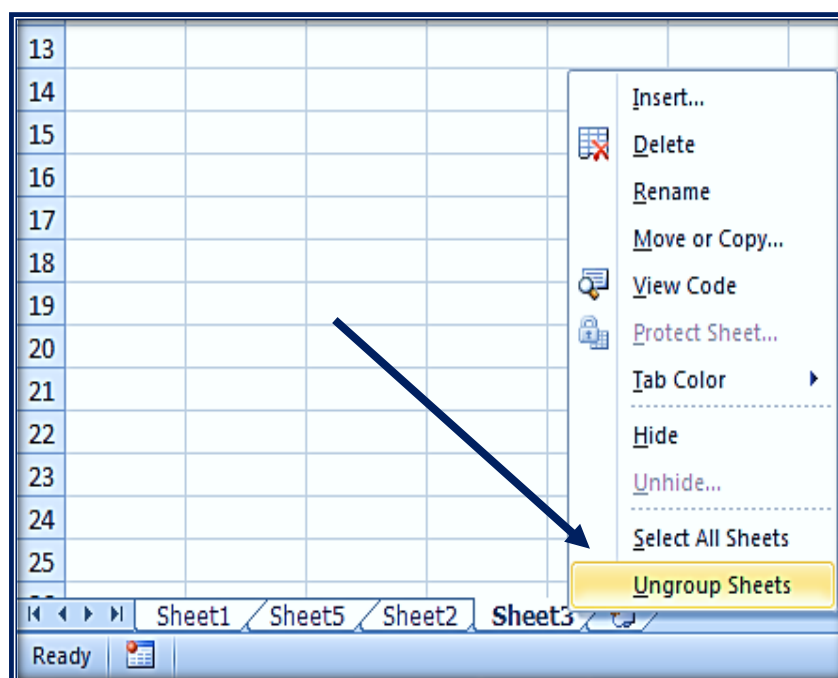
13
14
15
16
17
18
19
20
21
22
23
24
25

Insert...
Delete
Rename
Move or Copy...
View Code
Protect Sheet...
Tab Color
Hide
Unhide...
Select All Sheets
Ungroup Sheets

Sheet1 Sheet5 Sheet2 Sheet3

Ready